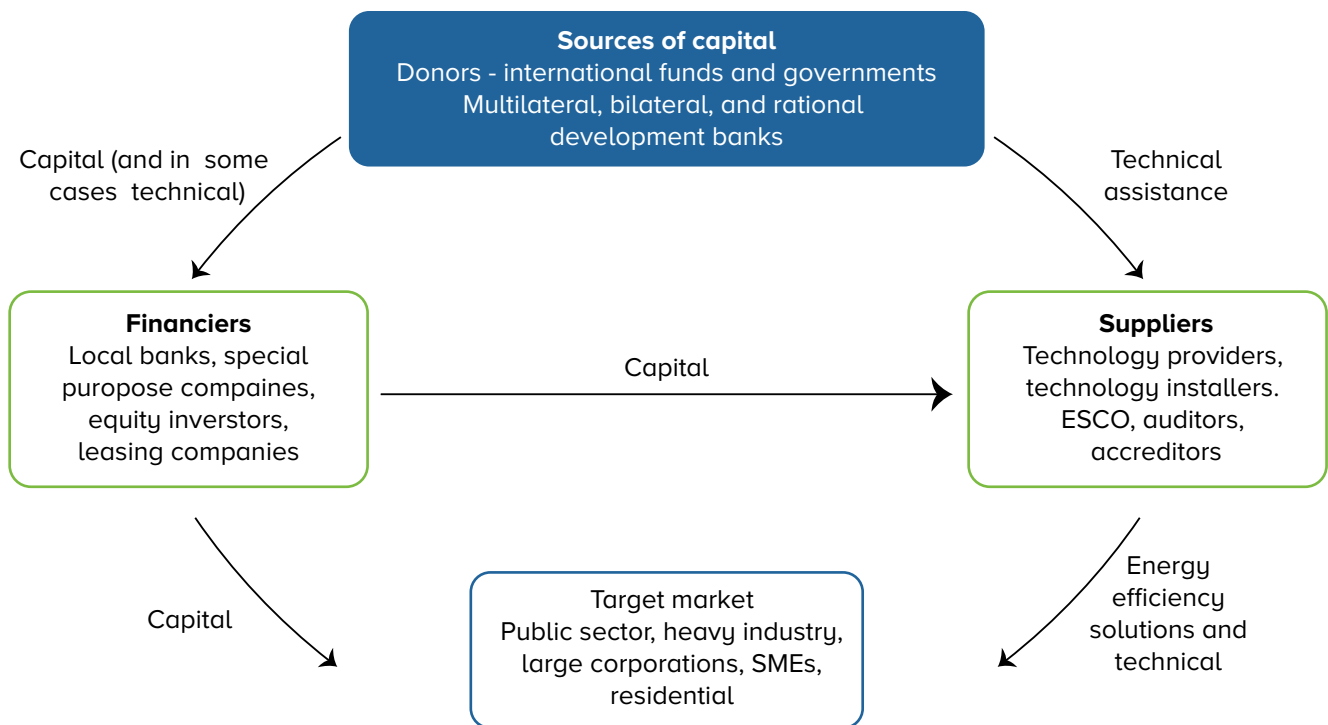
**Sources of capital**
Donors - international funds and governments
Multilateral, bilateral, and rational development banks

Capital (and in some cases technical)

Technical assistance

**Financiers**
Local banks, special puropose compaines, equity inverstors, leasing companies

Capital

**Suppliers**
Technology providers, technology installers. ESCO, auditors, accreditors

Capital

Energy efficiency solutions and technical

Target market
Public sector, heavy industry, large corporations, SMEs, residential